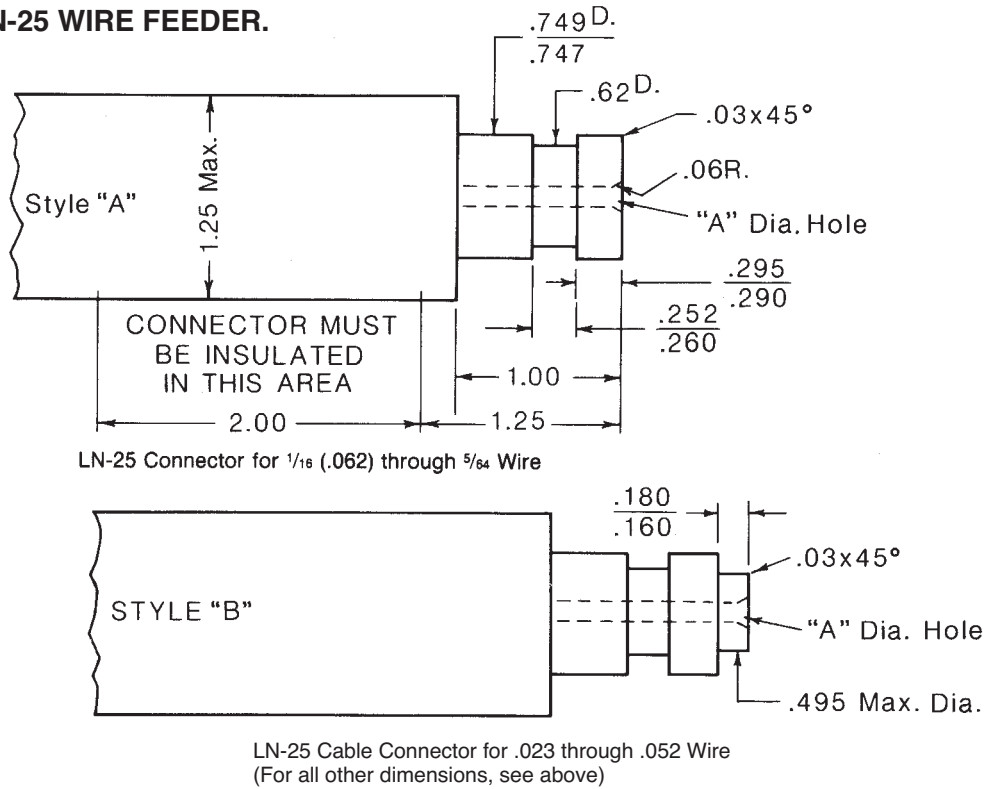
N-25 WIRE FEEDER.

$\frac{.749}{.747}$D.

.62D.

.03x45°

.06R.

"A" Dia. Hole

Style "A"

1.25 Max.

$\frac{.295}{.290}$

$\frac{.252}{.260}$

CONNECTOR MUST BE INSULATED IN THIS AREA

1.00

2.00

1.25

LN-25 Connector for 1/16 (.062) through 5/64 Wire

$\frac{.180}{.160}$

.03x45°

STYLE "B"

"A" Dia. Hole

.495 Max. Dia.

LN-25 Cable Connector for .023 through .052 Wire
(For all other dimensions, see above)